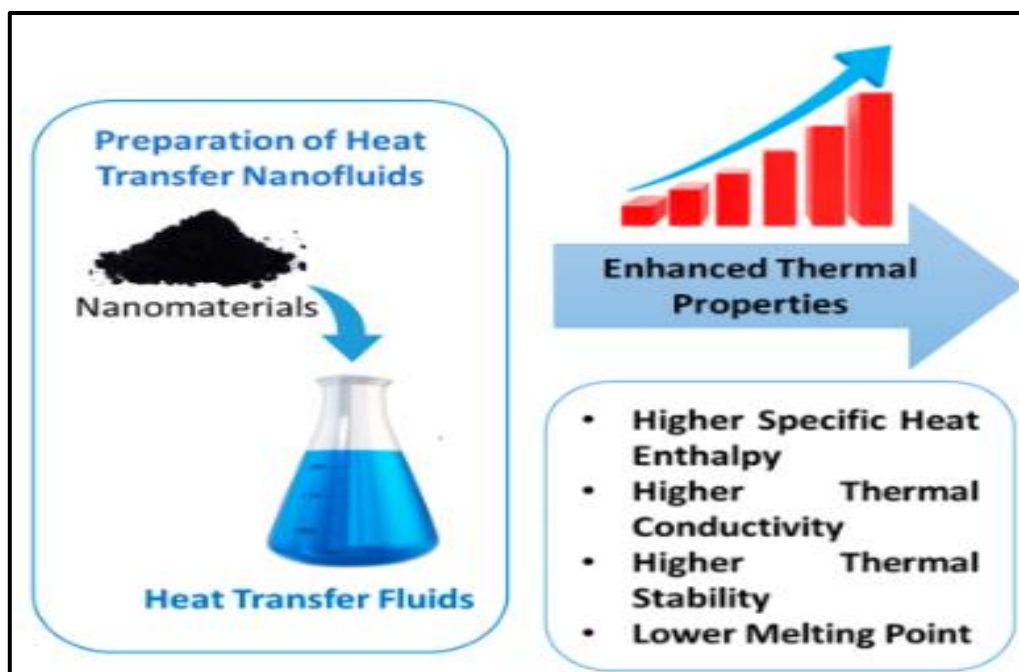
Preparation of Heat Transfer Nanofluids

Nanomaterials

Heat Transfer Fluids

Enhanced Thermal Properties

- Higher Specific Heat Enthalpy
- Higher Thermal Conductivity
- Higher Thermal Stability
- Lower Melting Point